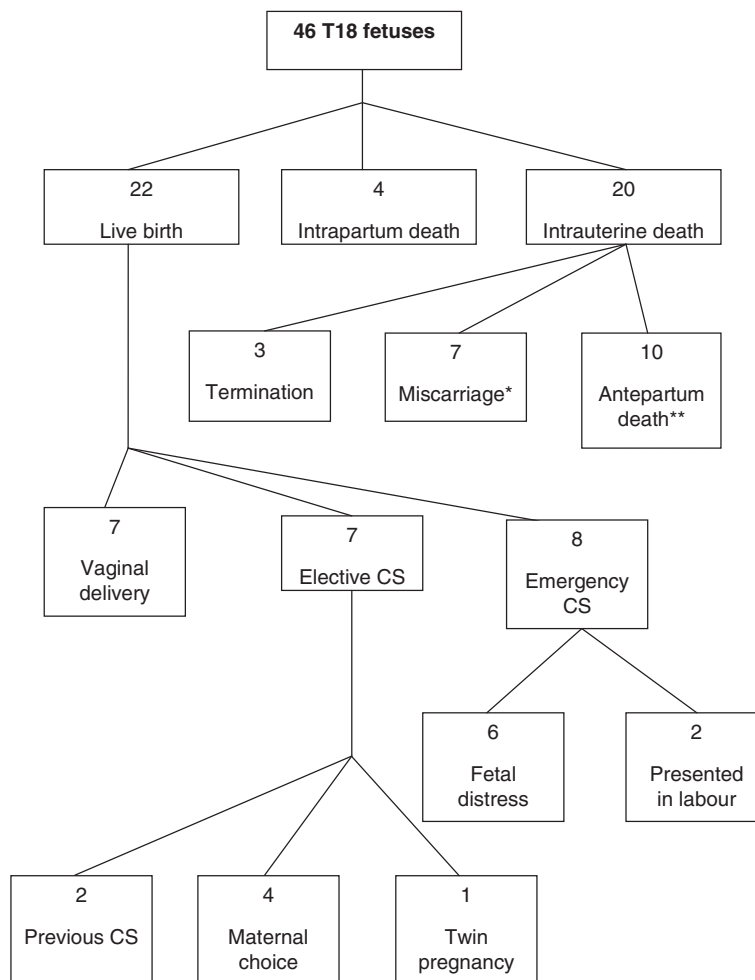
46 T18 fetuses

22
Live birth

4
Intrapartum death

20
Intrauterine death

3
Termination

7
Miscarriage*

10
Antepartum death**

7
Vaginal delivery

7
Elective CS

8
Emergency CS

6
Fetal distress

2
Presented in labour

2
Previous CS

4
Maternal choice

1
Twin pregnancy